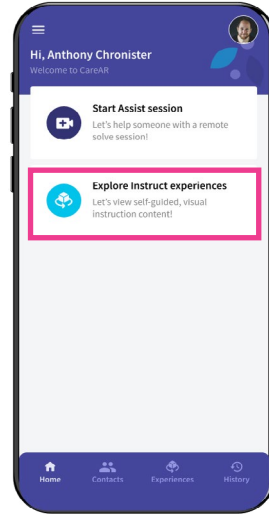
Hi, Anthony Chronister
Welcome to CareAR

Start Assist session
Let's help someone with a remote solve session!

Explore Instruct experiences
Let's view self-guided, visual instruction content!

Home
Contacts
Experiences
History